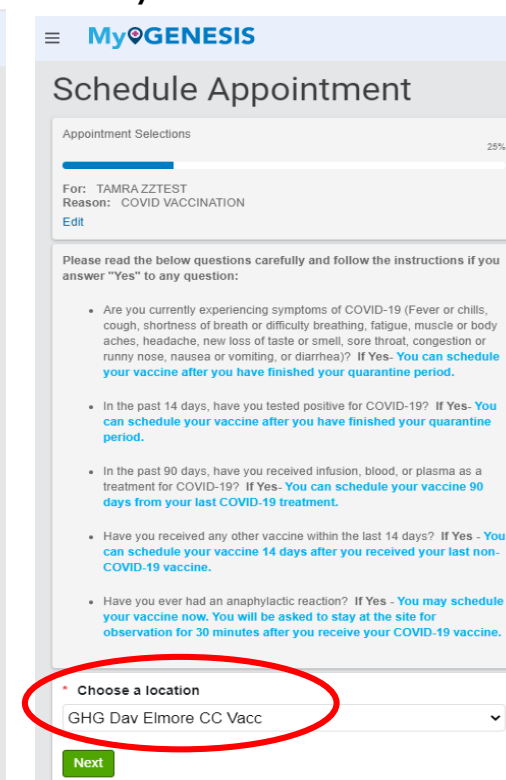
MyGENESIS

Schedule Appointment

Appointment Selections

25%

For: TAMRA ZZTEST
Reason: COVID VACCINATION
Edit

Please read the below questions carefully and follow the instructions if you answer "Yes" to any question:

• Are you currently experiencing symptoms of COVID-19 (Fever or chills, cough, shortness of breath or difficulty breathing, fatigue, muscle or body aches, headache, new loss of taste or smell, sore throat, congestion or runny nose, nausea or vomiting, or diarrhea)? If Yes- You can schedule your vaccine after you have finished your quarantine period.

• In the past 14 days, have you tested positive for COVID-19? If Yes- You can schedule your vaccine after you have finished your quarantine period.

• In the past 90 days, have you received infusion, blood, or plasma as a treatment for COVID-19? If Yes- You can schedule your vaccine 90 days from your last COVID-19 treatment.

• Have you received any other vaccine within the last 14 days? If Yes - You can schedule your vaccine 14 days after you received your last non-COVID-19 vaccine.

• Have you ever had an anaphylactic reaction? If Yes - You may schedule your vaccine now. You will be asked to stay at the site for observation for 30 minutes after you receive your COVID-19 vaccine.

* Choose a location

GHG Dav Elmore CC Vacc

Next